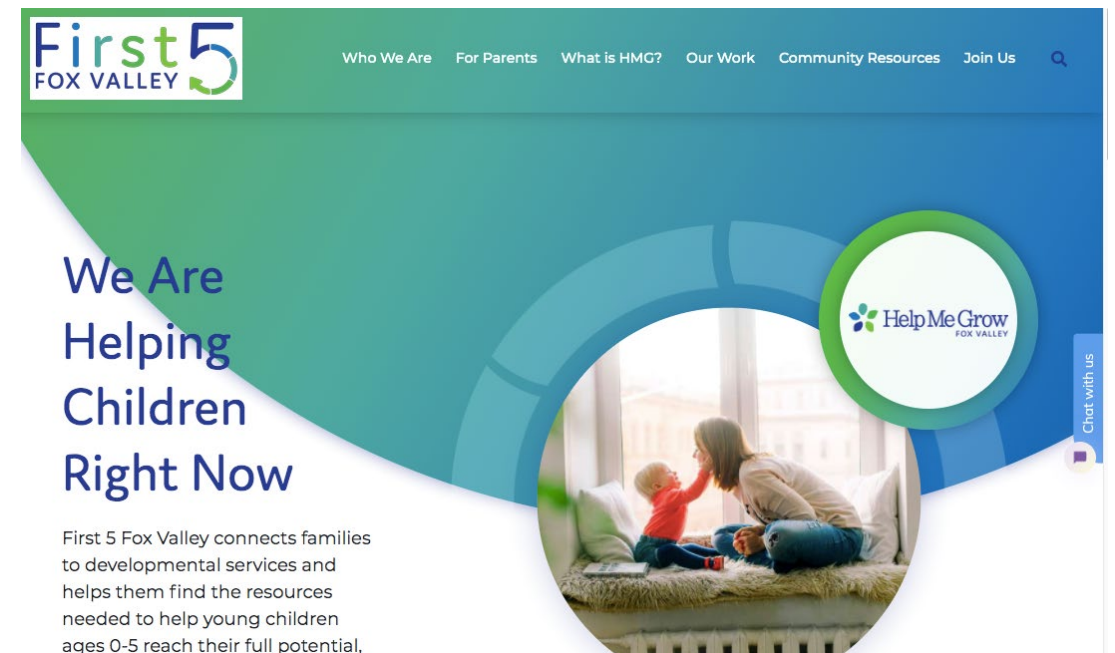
First 5 FOX VALLEY

Who We Are For Parents What is HMG? Our Work Community Resources Join Us

We Are Helping Children Right Now

First 5 Fox Valley connects families to developmental services and helps them find the resources needed to help young children ages 0-5 reach their full potential,

Help Me Grow FOX VALLEY

Chat with us